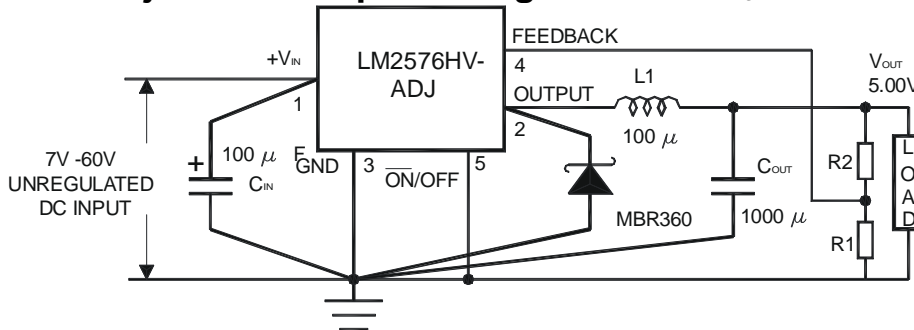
FEEDBACK

$+V_{IN}$

LM2576HV-ADJ

4

$V_{OUT}$

5.00V

L1

OUTPUT

1

2

7V -60V UNREGULATED DC INPUT

+

100 $\mu$ F

100 $\mu$

$C_{IN}$

GND

3

$\overline{ON}$/OFF

5

$C_{OUT}$

R2

L O A D

MBR360

1000 $\mu$

R1